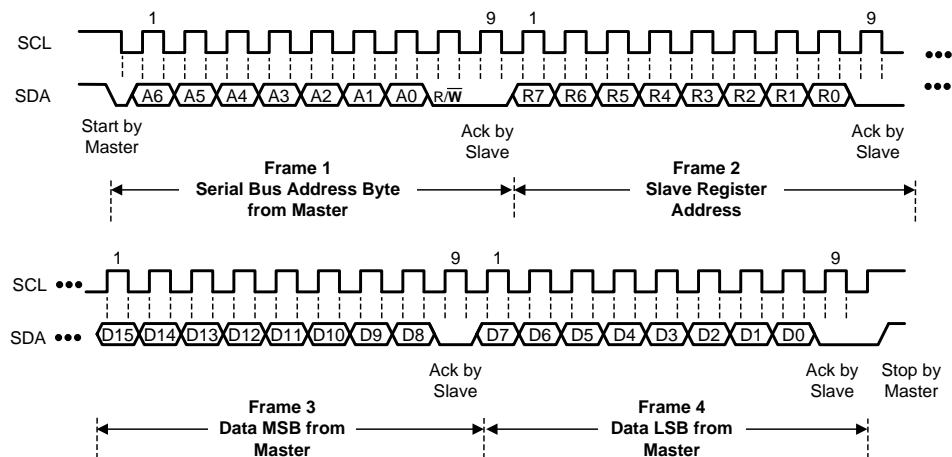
1 9 1 9

SCL •••

SDA A6 A5 A4 A3 A2 A1 A0 R/$\overline{W}$ R7 R6 R5 R4 R3 R2 R1 R0 •••

Start by Master

Ack by Slave

Ack by Slave

Frame 1
Serial Bus Address Byte from Master

Frame 2
Slave Register Address

1 9 1 9

SCL •••

SDA ••• D15 D14 D13 D12 D11 D10 D9 D8 D7 D6 D5 D4 D3 D2 D1 D0

Ack by Slave

Ack by Slave

Stop by Master

Frame 3
Data MSB from Master

Frame 4
Data LSB from Master